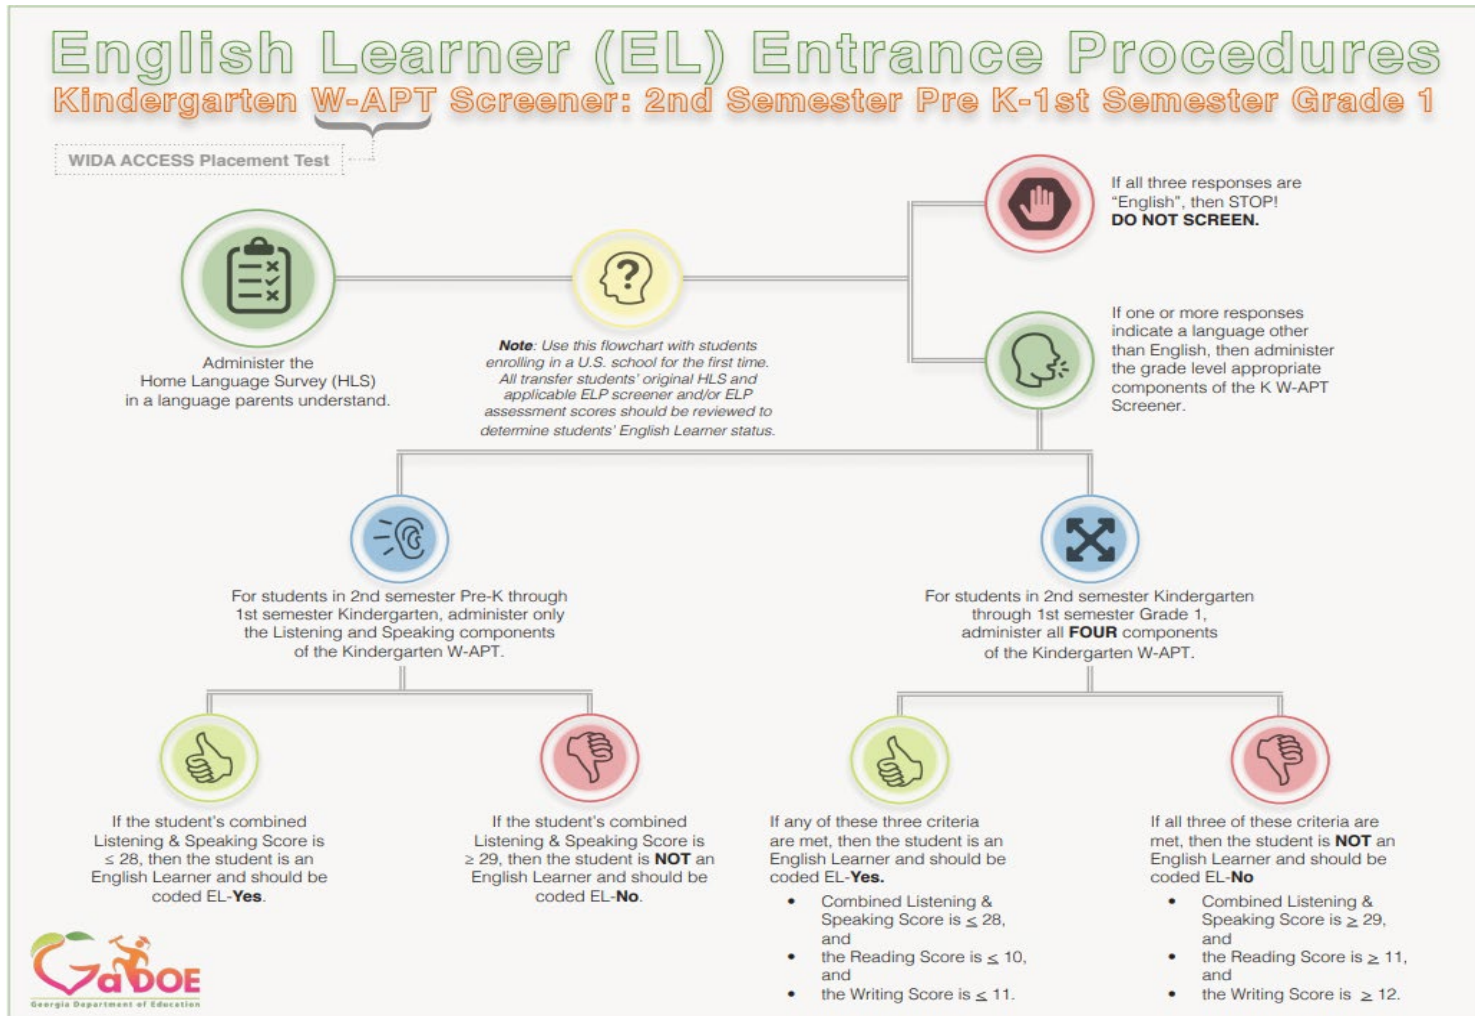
English Learner (EL) Entrance Procedures

Kindergarten W-APT Screener: 2nd Semester Pre K-1st Semester Grade 1

WIDA ACCESS Placement Test

Administer the Home Language Survey (HLS) in a language parents understand.

**Note**: Use this flowchart with students enrolling in a U.S. school for the first time. All transfer students' original HLS and applicable ELP screener and/or ELP assessment scores should be reviewed to determine students' English Learner status.

If all three responses are "English", then STOP! **DO NOT SCREEN.**

If one or more responses indicate a language other than English, then administer the grade level appropriate components of the K W-APT Screener.

For students in 2nd semester Pre-K through 1st semester Kindergarten, administer only the Listening and Speaking components of the Kindergarten W-APT.

For students in 2nd semester Kindergarten through 1st semester Grade 1, administer all **FOUR** components of the Kindergarten W-APT.

If the student's combined Listening & Speaking Score is $\leq 28$, then the student is an English Learner and should be coded EL-**Yes**.

If the student's combined Listening & Speaking Score is $\geq 29$, then the student is **NOT** an English Learner and should be coded EL-**No**.

If any of these three criteria are met, then the student is an English Learner and should be coded EL-**Yes.**
- Combined Listening & Speaking Score is $\leq 28$, and
- the Reading Score is $\leq 10$, and
- the Writing Score is $\leq 11$.

If all three of these criteria are met, then the student is **NOT** an English Learner and should be coded EL-**No**
- Combined Listening & Speaking Score is $\geq 29$, and
- the Reading Score is $\geq 11$, and
- the Writing Score is $\geq 12$.

GaDOE
Georgia Department of Education